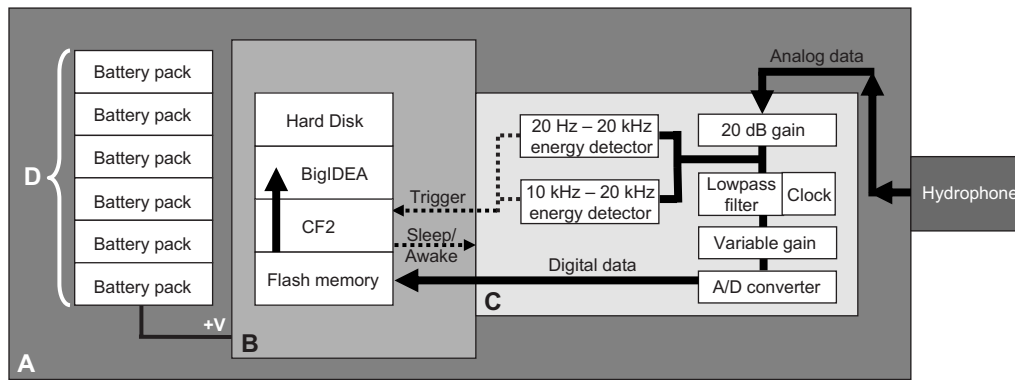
Battery pack
Battery pack
Battery pack
Battery pack
Battery pack
Battery pack

D

+V

A

Hard Disk

BigIDEA

CF2

Flash memory

B

Trigger

Sleep/ Awake

Digital data

Analog data

20 Hz – 20 kHz energy detector

10 kHz – 20 kHz energy detector

20 dB gain

Lowpass filter

Clock

Variable gain

A/D converter

C

Hydrophone